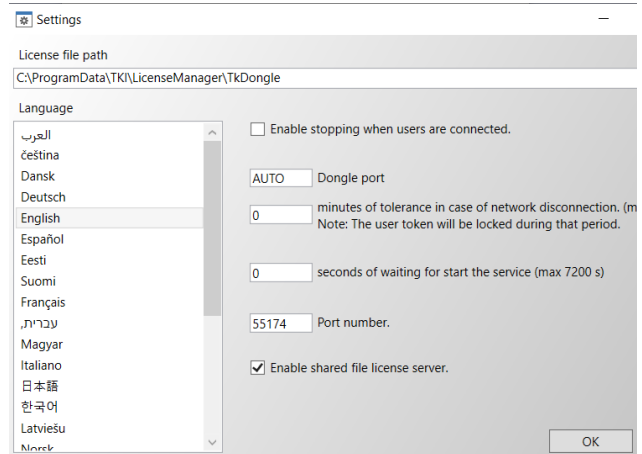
Settings

License file path

C:\ProgramData\TKI\LicenseManager\TkDongle

Language

العرب
čeština
Dansk
Deutsch
English
Español
Eesti
Suomi
Français
עברית,
Magyar
Italiano
日本語
한국어
Latviešu
Norsk

Enable stopping when users are connected.

AUTO Dongle port

0 minutes of tolerance in case of network disconnection. (m
Note: The user token will be locked during that period.

0 seconds of waiting for start the service (max 7200 s)

55174 Port number.

Enable shared file license server.

OK